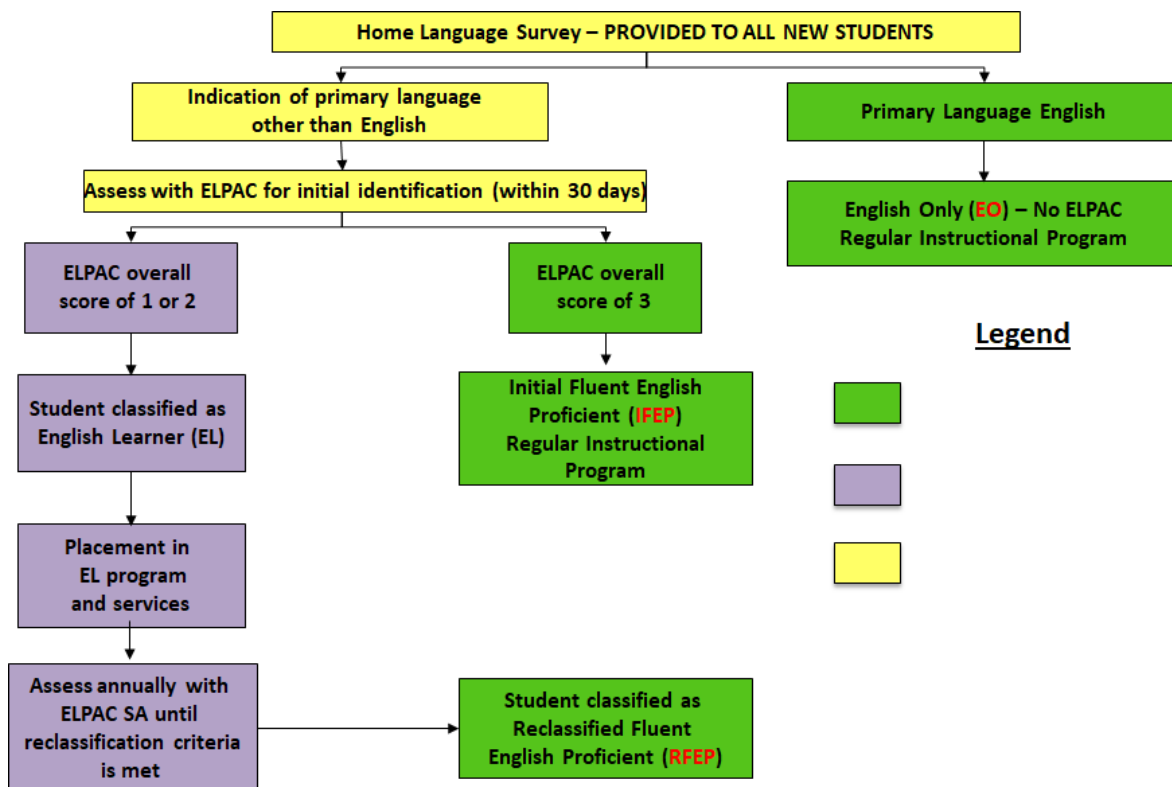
Home Language Survey – PROVIDED TO ALL NEW STUDENTS

Indication of primary language other than English

Primary Language English

Assess with ELPAC for initial identification (within 30 days)

English Only (EO) – No ELPAC Regular Instructional Program

ELPAC overall score of 1 or 2

ELPAC overall score of 3

Legend

Student classified as English Learner (EL)

Initial Fluent English Proficient (IFEP) Regular Instructional Program

Placement in EL program and services

Assess annually with ELPAC SA until reclassification criteria is met

Student classified as Reclassified Fluent English Proficient (RFEP)